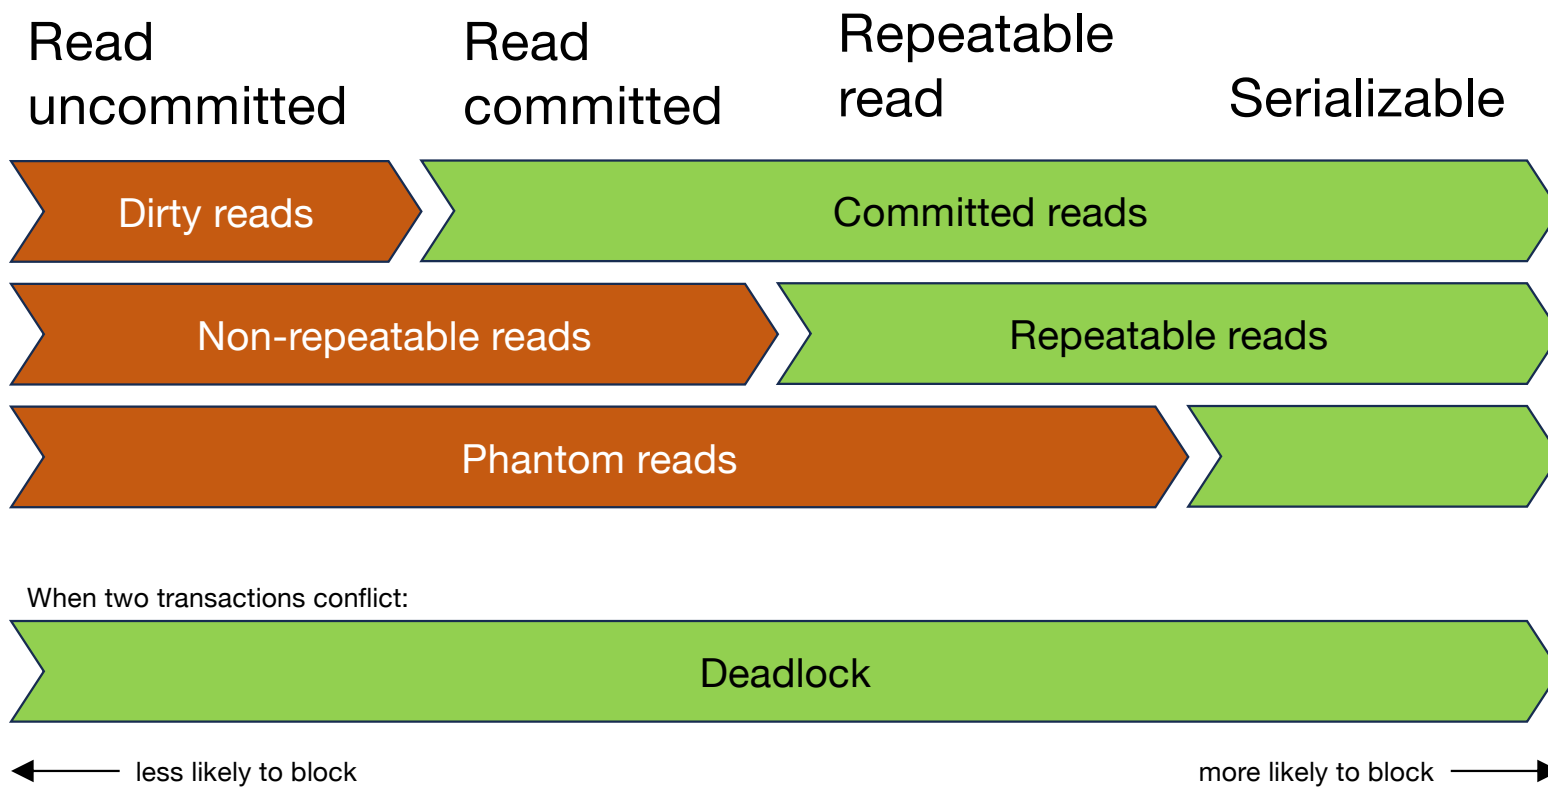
Read uncommitted

Read committed

Repeatable read

Serializable

Dirty reads

Committed reads

Non-repeatable reads

Repeatable reads

Phantom reads

When two transactions conflict:

Deadlock

less likely to block

more likely to block